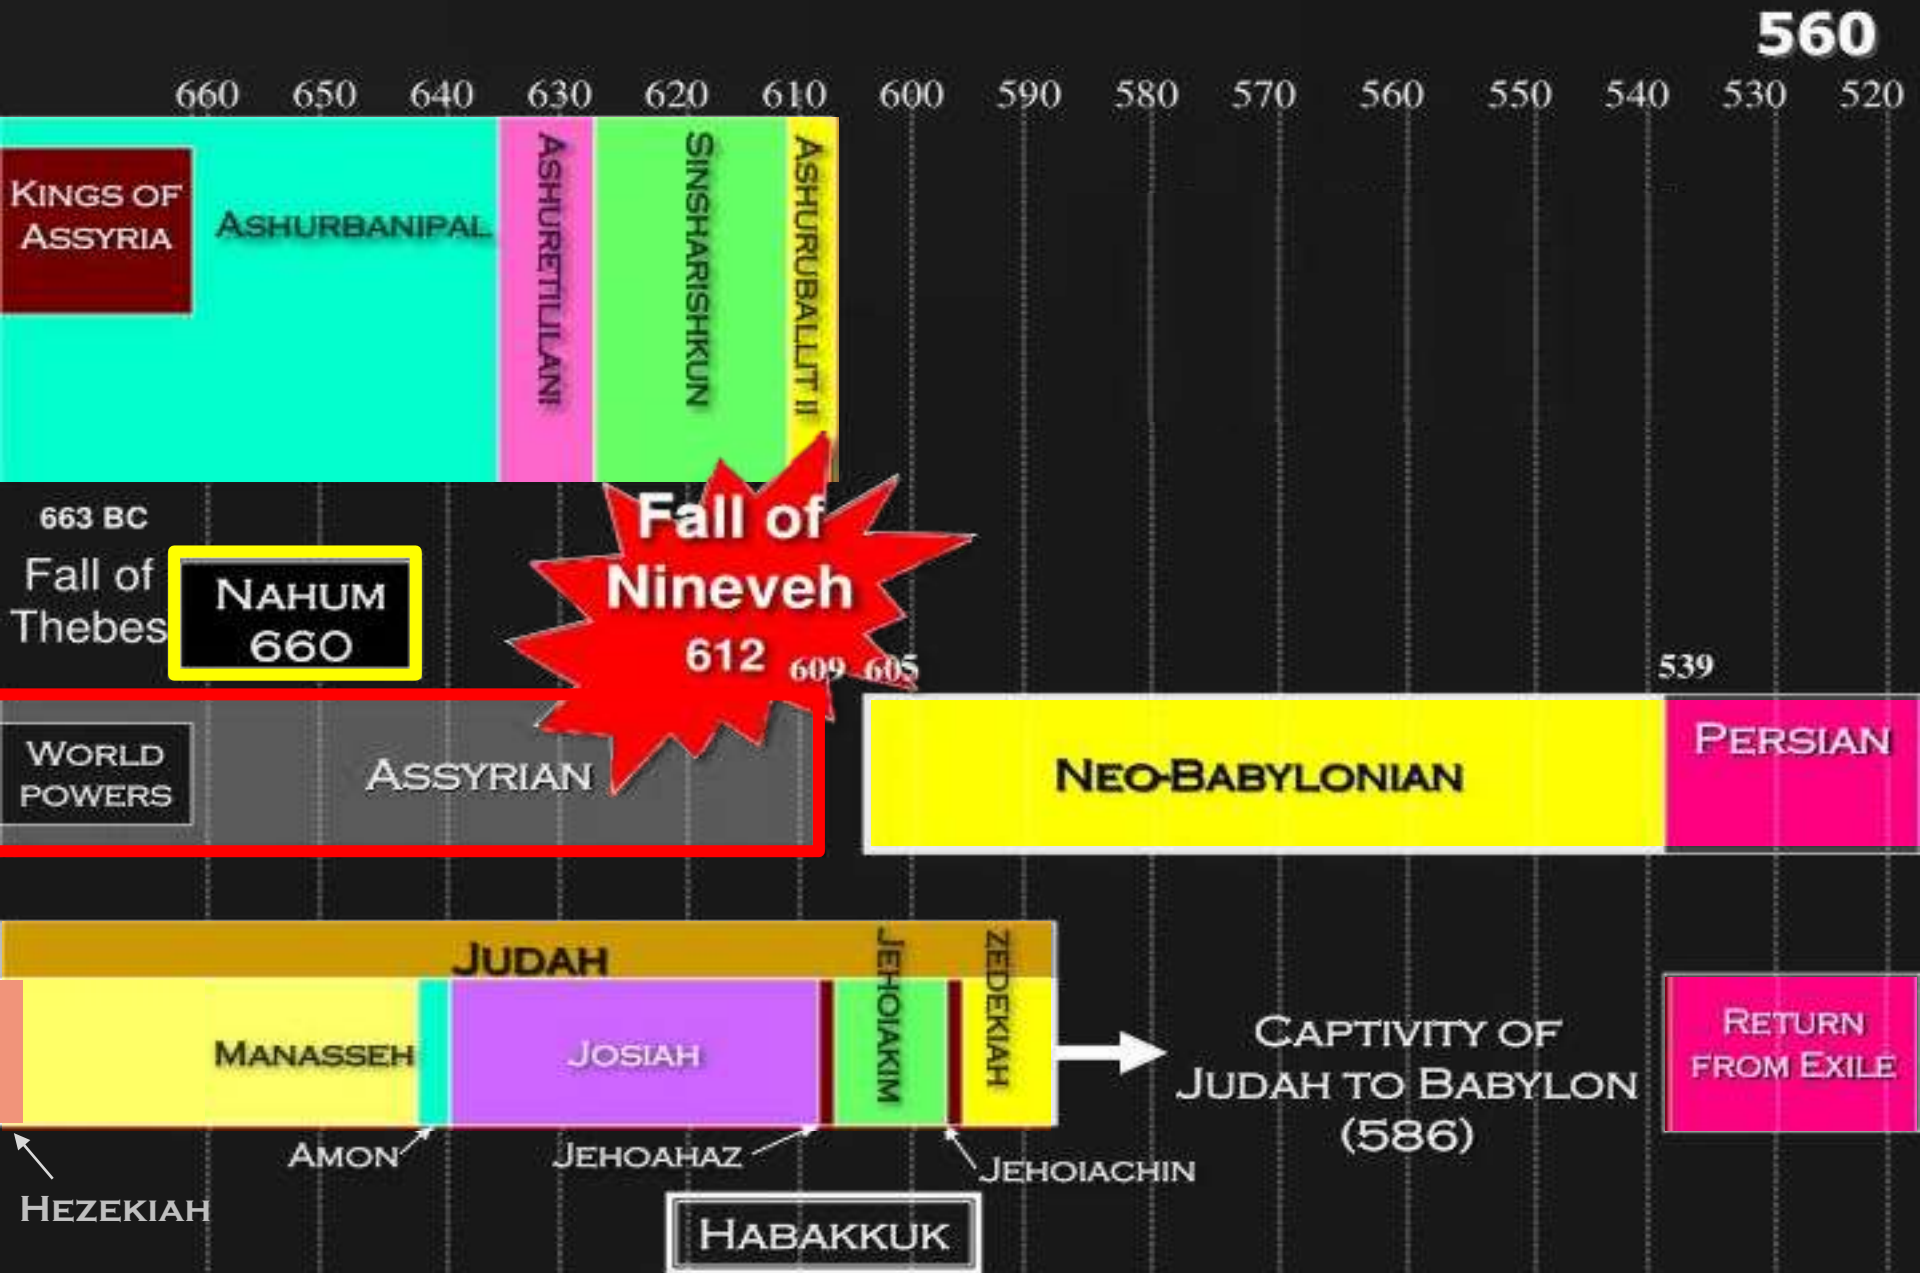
560

660 650 640 630 620 610 600 590 580 570 560 550 540 530 520

KINGS OF ASSYRIA

ASHURBANIPAL

ASHURETILILANI

SINSHARISHKUN

ASHURUBALLIT II

663 BC

Fall of Thebes

NAHUM 660

Fall of Nineveh 612

609 605

539

WORLD POWERS

ASSYRIAN

NEO-BABYLONIAN

PERSIAN

JUDAH

MANASSEH

JOSIAH

JEHOIAKIM

ZEDEKIAH

CAPTIVITY OF JUDAH TO BABYLON (586)

RETURN FROM EXILE

AMON

JEHOAHAZ

JEHOIACHIN

HEZEKIAH

HABAKKUK